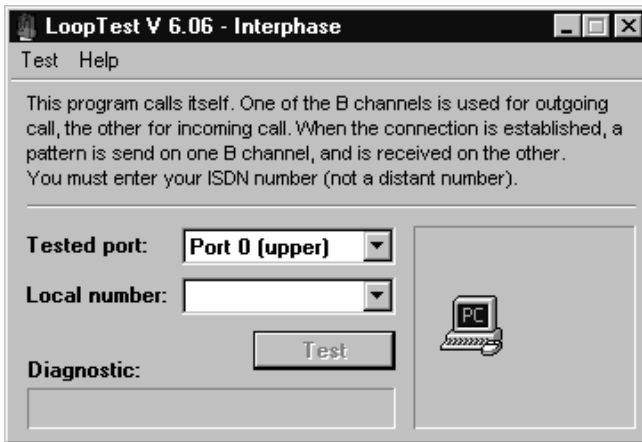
LoopTest V 6.06 - Interphase

Test Help

This program calls itself. One of the B channels is used for outgoing call, the other for incoming call. When the connection is established, a pattern is send on one B channel, and is received on the other.
You must enter your ISDN number (not a distant number).

Tested port: Port 0 (upper)

Local number:

Test

Diagnostic:

PC